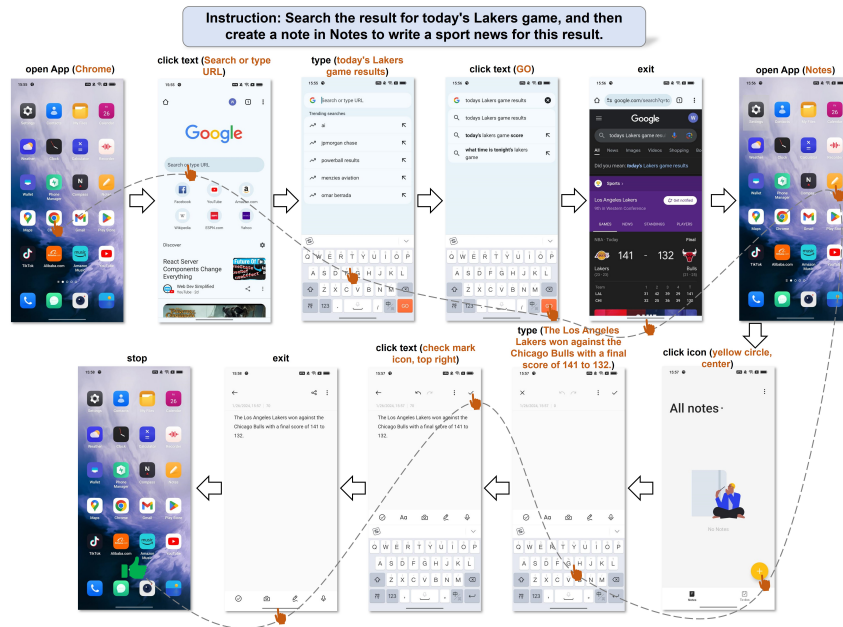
Instruction: Search the result for today's Lakers game, and then create a note in Notes to write a sport news for this result.

open App (Chrome)

click text (Search or type URL)

type (today's Lakers game results)

click text (GO)

exit

open App (Notes)

Google

Search or type URL

Discover

React Server Components Change Everything

Trending searches

ai

jpmorgan chase

powerball results

menzies aviation

omar berrada

todays Lakers game results

todays Lakers game results

todays Lakers game score

what time is tonight's lakers game

google.com/search?q=to

Google

todays Lakers game resu

All News Images Videos Shopping

Did you mean: todays Lakers game results

Sports

Los Angeles Lakers

GAMES NEWS STANDINGS PLAYERS

Lakers 141 - 132 Bulls

Final

stop

exit

click text (check mark icon, top right)

type (The Los Angeles Lakers won against the Chicago Bulls with a final score of 141 to 132.)

click icon (yellow circle, center)

The Los Angeles Lakers won against the Chicago Bulls with a final score of 141 to 132.

The Los Angeles Lakers won against the Chicago Bulls with a final score of 141 to 132.

All notes

No Notes

Notes